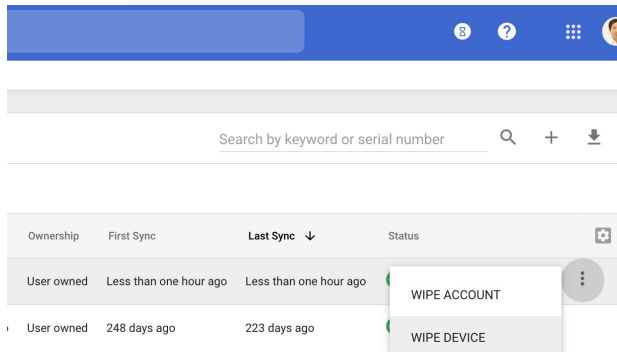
Search by keyword or serial number

| Ownership | First Sync | Last Sync ↓ | Status |
|---|---|---|---|
| User owned | Less than one hour ago | Less than one hour ago | |
| User owned | 248 days ago | 223 days ago | |

WIPE ACCOUNT

WIPE DEVICE